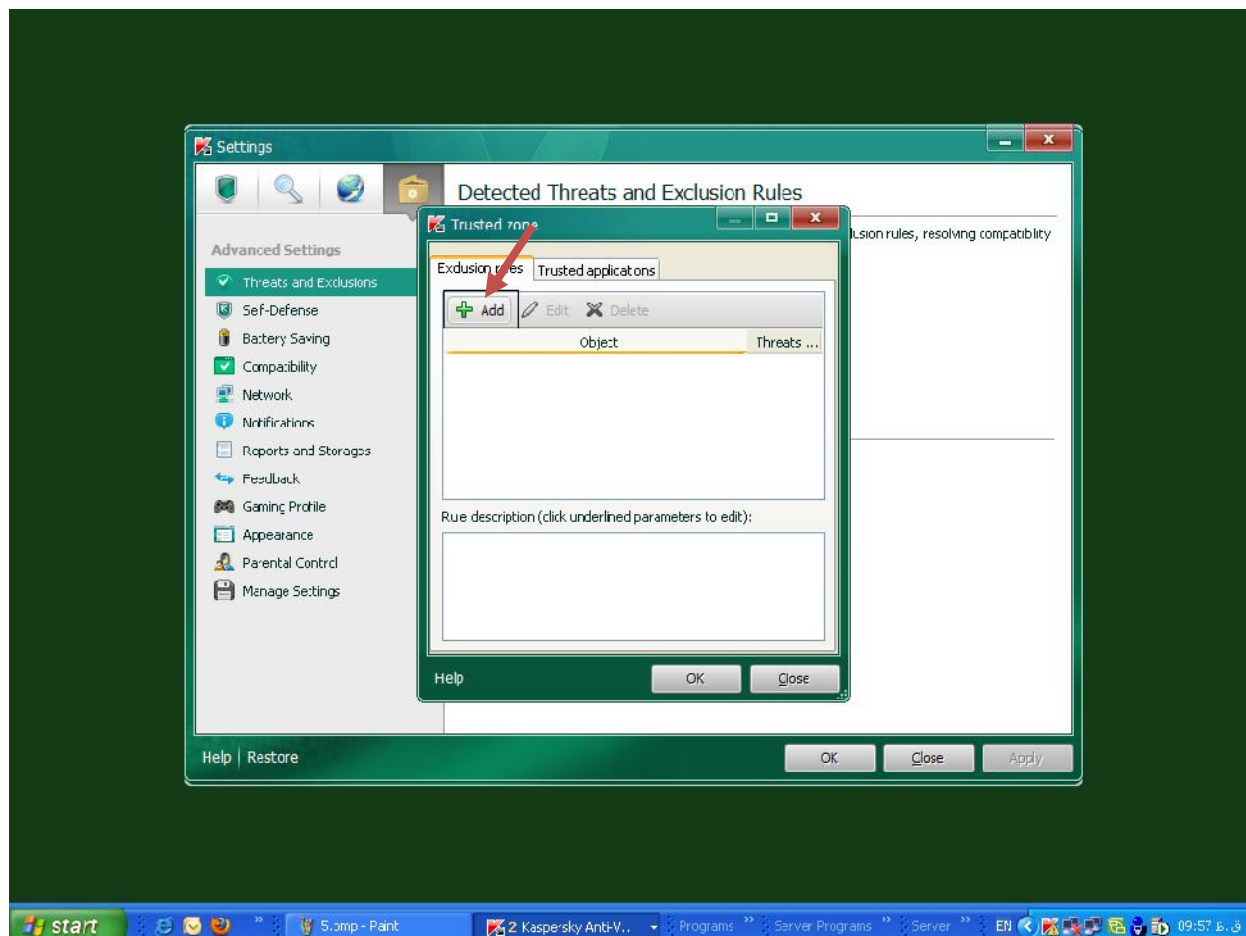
Settings

Detected Threats and Exclusion Rules

lusion rules, resolving compatiblity

Advanced Settings

Threats and Exclusions
Sef-Defense
Battery Saving
Compatibility
Network
Notifications
Reports and Storages
Feedback
Gaming Profile
Appearance
Parental Control
Manage Settings

Trusted zone

Exdusion rules
Trusted applications

Add
Edit
Delete

| Object | Threats ... |
|---|---|

Rue description (click underlined parameters to edit):

Help
OK
Close

Help | Restore
OK
Close
Apply

start
5.bmp - Paint
2 Kaspersky Anti-V..
Programs
Server Programs
Server
EN
09:57 ق.ظ